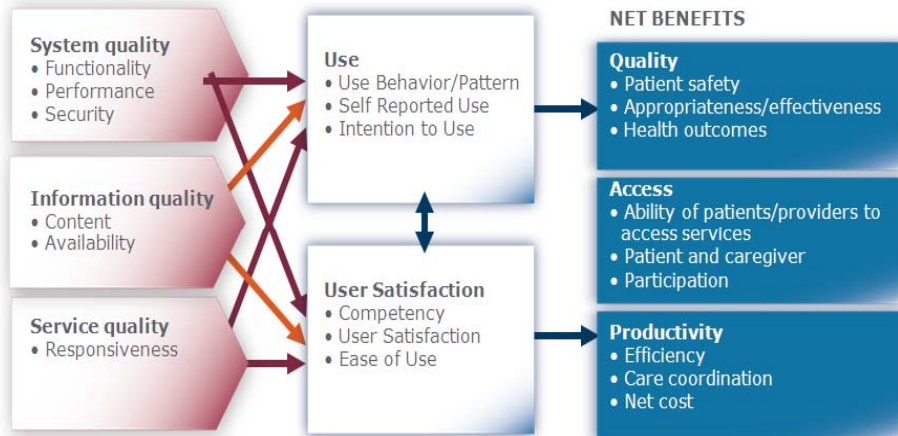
System quality
• Functionality
• Performance
• Security

Information quality
• Content
• Availability

Service quality
• Responsiveness

Use
• Use Behavior/Pattern
• Self Reported Use
• Intention to Use

User Satisfaction
• Competency
• User Satisfaction
• Ease of Use

NET BENEFITS

Quality
• Patient safety
• Appropriateness/effectiveness
• Health outcomes

Access
• Ability of patients/providers to access services
• Patient and caregiver
• Participation

Productivity
• Efficiency
• Care coordination
• Net cost